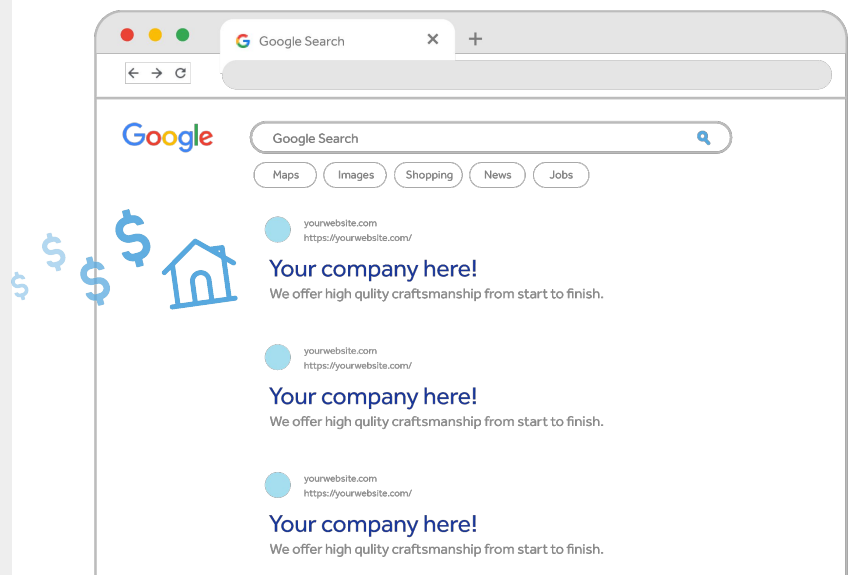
Google Search

Google

Google Search

Maps Images Shopping News Jobs

$ $ $ $

yourwebsite.com
https://yourwebsite.com/

Your company here!

We offer high qulity craftsmanship from start to finish.

yourwebsite.com
https://yourwebsite.com/

Your company here!

We offer high qulity craftsmanship from start to finish.

yourwebsite.com
https://yourwebsite.com/

Your company here!

We offer high qulity craftsmanship from start to finish.